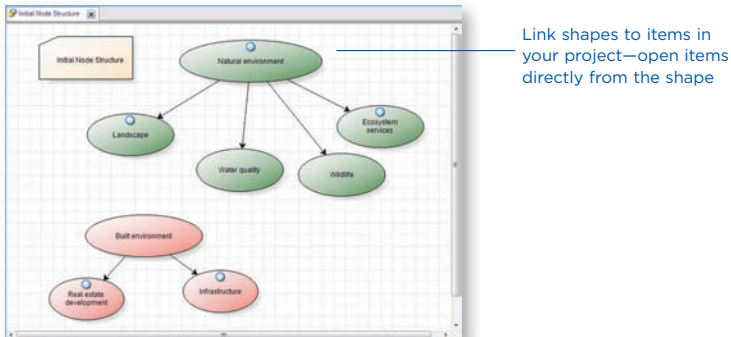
Initial Node Structure

Initial Node Structure

Natural environment

Landscape

Water quality

Wildlife

Ecosystem services

Built environment

Real estate development

Infrastructure

Link shapes to items in your project—open items directly from the shape